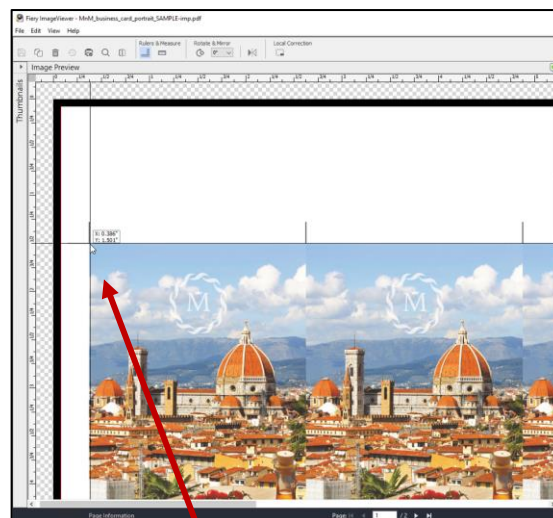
Fiery ImageViewer - MnM_business_card_portrait_SAMPLE-imp.pdf

File Edit View Help

Rulers & Measure

Rotate & Mirror

Local Correction

Image Preview

Thumbnails

X: 0.386"
Y: 1.501"

M

M

Page Information

Page: 1 / 2